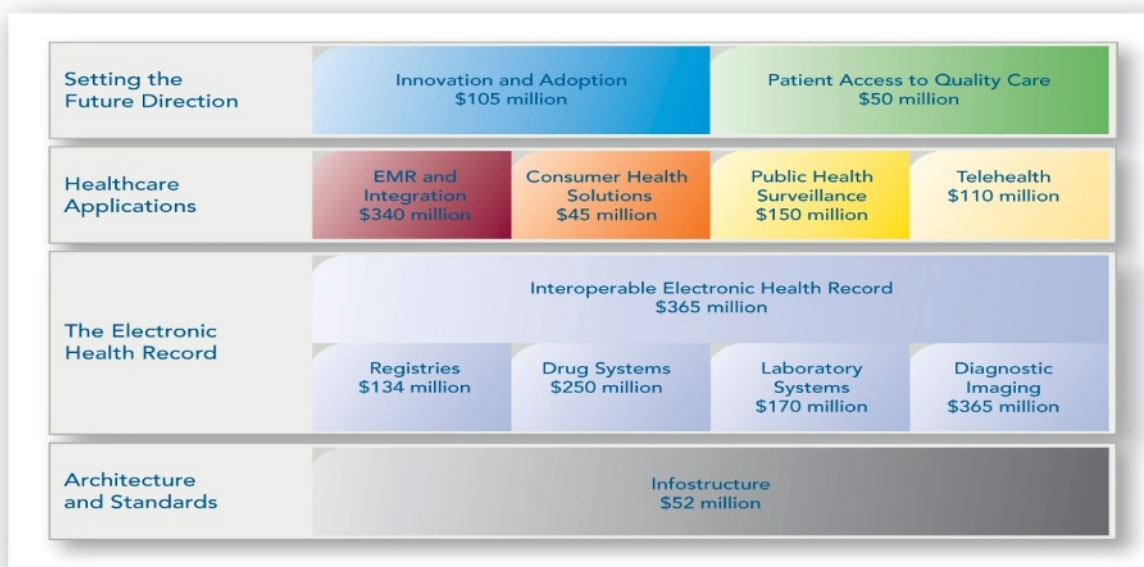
Setting the Future Direction

Innovation and Adoption
$105 million

Patient Access to Quality Care
$50 million

Healthcare Applications

EMR and Integration
$340 million

Consumer Health Solutions
$45 million

Public Health Surveillance
$150 million

Telehealth
$110 million

The Electronic Health Record

Interoperable Electronic Health Record
$365 million

Registries
$134 million

Drug Systems
$250 million

Laboratory Systems
$170 million

Diagnostic Imaging
$365 million

Architecture and Standards

Infostructure
$52 million